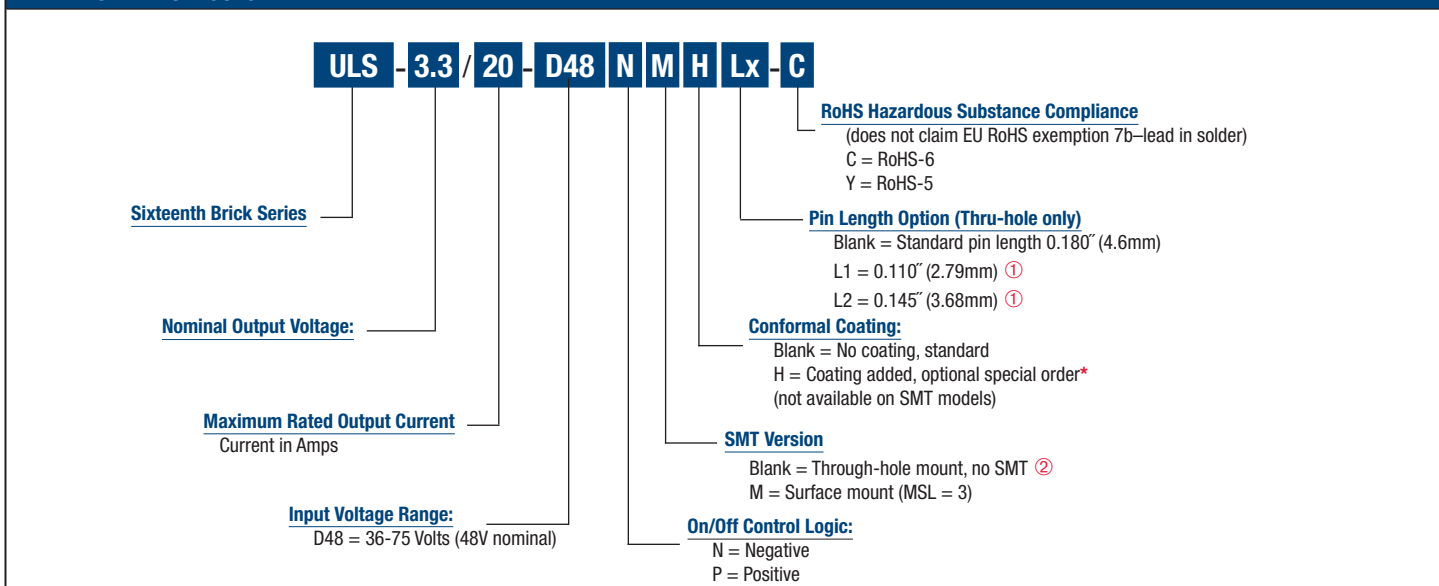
ULS - 3.3 / 20 - D48 N M H Lx - C

RoHS Hazardous Substance Compliance
(does not claim EU RoHS exemption 7b–lead in solder)
C = RoHS-6
Y = RoHS-5

Sixteenth Brick Series

Pin Length Option (Thru-hole only)
Blank = Standard pin length 0.180˝ (4.6mm)
L1 = 0.110˝ (2.79mm) ①
L2 = 0.145˝ (3.68mm) ①

Nominal Output Voltage:

Conformal Coating:
Blank = No coating, standard
H = Coating added, optional special order*
(not available on SMT models)

Maximum Rated Output Current
Current in Amps

SMT Version
Blank = Through-hole mount, no SMT ②
M = Surface mount (MSL = 3)

Input Voltage Range:
D48 = 36-75 Volts (48V nominal)

On/Off Control Logic:
N = Negative
P = Positive